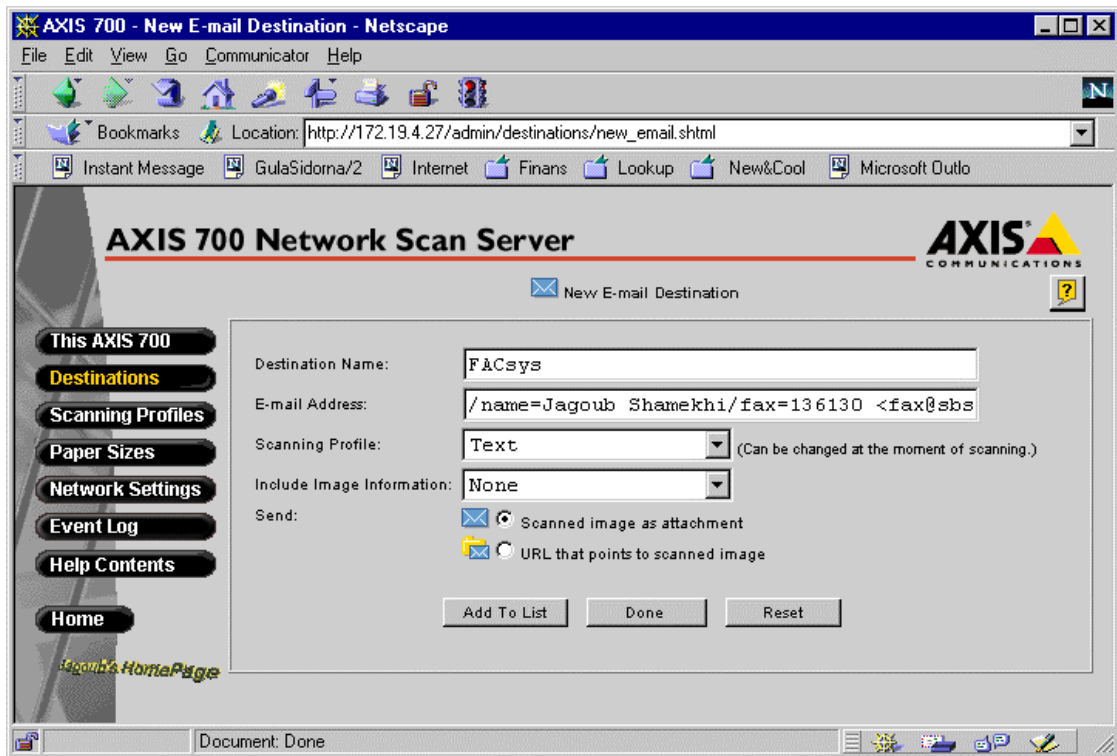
AXIS 700 - New E-mail Destination - Netscape

File Edit View Go Communicator Help

Bookmarks Location: http://172.19.4.27/admin/destinations/new_email.shtml

Instant Message GulaSidorna/2 Internet Finans Lookup New&Cool Microsoft Outlo

AXIS 700 Network Scan Server

AXIS COMMUNICATIONS

New E-mail Destination

?

This AXIS 700
Destinations
Scanning Profiles
Paper Sizes
Network Settings
Event Log
Help Contents

Home

Jagoub's HomePage

Destination Name: FACsys

E-mail Address: /name=Jagoub Shamekhi/fax=136130 <fax@sbs

Scanning Profile: Text (Can be changed at the moment of scanning.)

Include Image Information: None

Send:
Scanned image as attachment
URL that points to scanned image

Add To List Done Reset

Document: Done